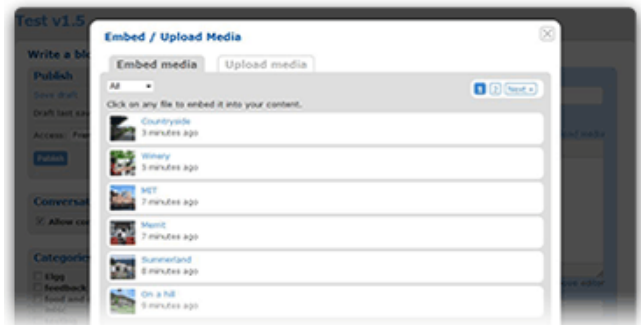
Test v1.5

Write a blo

Publish

Save draft

Draft last sav

Access: Pri

Publish

Conversat

Allow co

Categorie

Elgg

feedback

food and

Embed / Upload Media

Embed media

Upload media

All

1 2 Next »

Click on any file to embed it into your content.

Countryside
3 minutes ago

Winery
5 minutes ago

MIT
7 minutes ago

Merrit
7 minutes ago

Summerland
8 minutes ago

On a hill
9 minutes ago